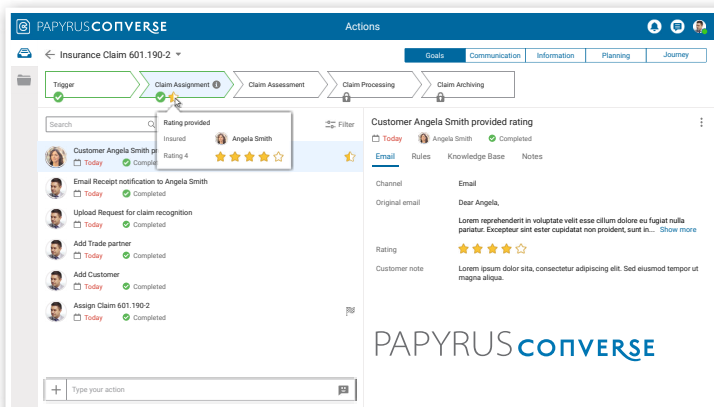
PAPYRUS CONVERSE

Actions

Insurance Claim 601.190-2

Goals | Communication | Information | Planning | Journey

Trigger | Claim Assignment | Claim Assessment | Claim Processing | Claim Archiving

Search

Filter

Rating provided
Insured Angela Smith
Rating 4

Customer Angela Smith pr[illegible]
Today Completed

Email Receipt notification to Angela Smith
Today Completed

Upload Request for claim recognition
Today Completed

Add Trade partner
Today Completed

Add Customer
Today Completed

Assign Claim 601.190-2
Today Completed

Type your action

Customer Angela Smith provided rating
Today Angela Smith Completed

Email | Rules | Knowledge Base | Notes

Channel Email

Original email Dear Angela,

Lorem reprehenderit in voluptate velit esse cillum dolore eu fugiat nulla pariatur. Excepteur sint ester cupidatat non proident, sunt in... Show more

Rating

Customer note Lorem ipsum dolor sita, consectetur adipiscing elit. Sed eiusmod tempor ut magna aliqua.

PAPYRUS CONVERSE